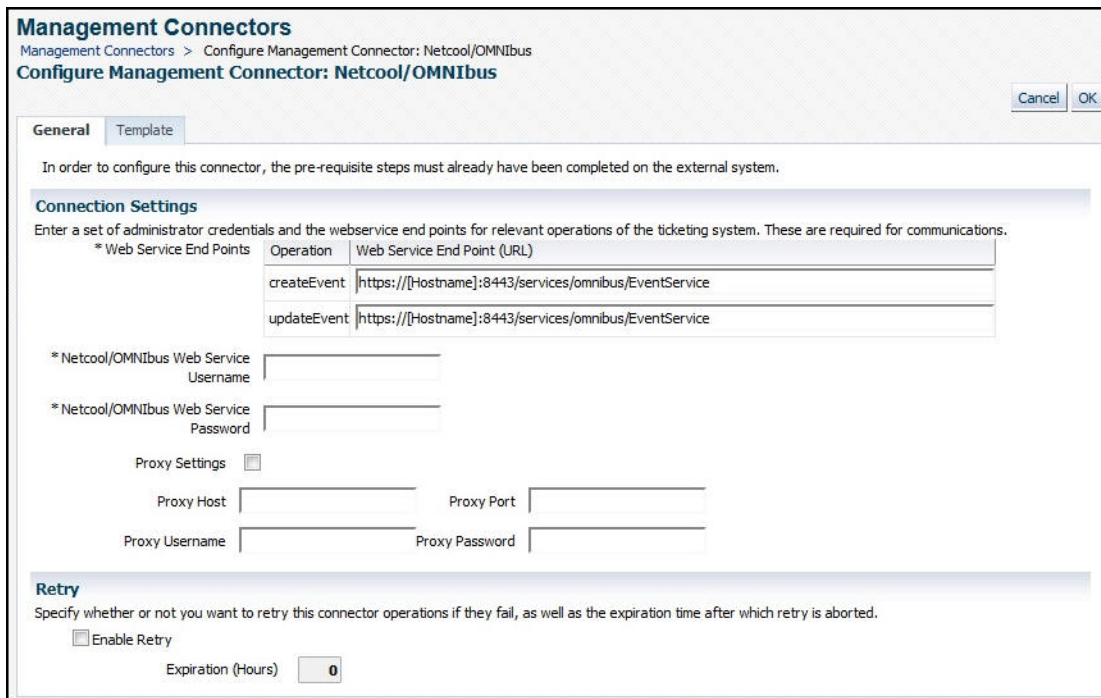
Management Connectors
Management Connectors > Configure Management Connector: Netcool/OMNIbus
Configure Management Connector: Netcool/OMNIbus

Cancel OK

General Template

In order to configure this connector, the pre-requisite steps must already have been completed on the external system.

Connection Settings
Enter a set of administrator credentials and the webservice end points for relevant operations of the ticketing system. These are required for communications.

* Web Service End Points

| Operation | Web Service End Point (URL) |
|---|---|
| createEvent | https://[Hostname]:8443/services/omnibus/EventService |
| updateEvent | https://[Hostname]:8443/services/omnibus/EventService |

* Netcool/OMNIbus Web Service Username

* Netcool/OMNIbus Web Service Password

Proxy Settings

Proxy Host

Proxy Port

Proxy Username

Proxy Password

Retry
Specify whether or not you want to retry this connector operations if they fail, as well as the expiration time after which retry is aborted.

Enable Retry

Expiration (Hours) 0